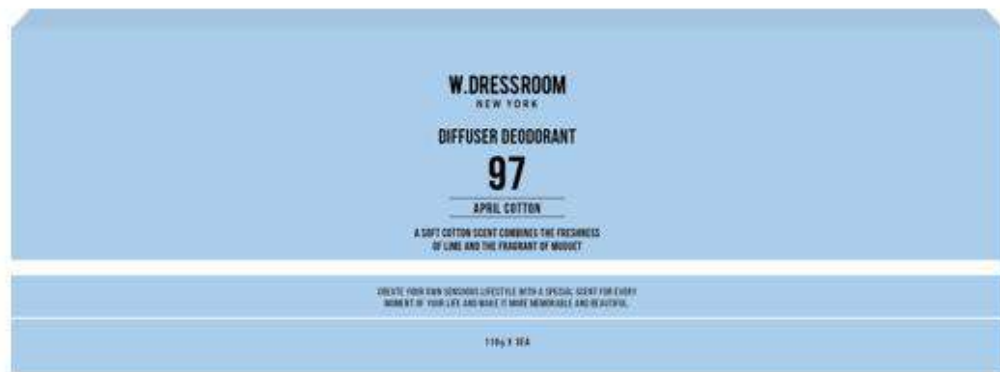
W.DRESSROOM
NEW YORK

DIFFUSER DEODORANT

97

APRIL COTTON

A SOFT COTTON SCENT COMBINES THE FRESHNESS OF LIME AND THE FRAGRANT OF MUGUET

CREATE YOUR OWN SENSUOUS LIFESTYLE WITH A SPECIAL SCENT FOR EVERY MOMENT OF YOUR LIFE AND MAKE IT MORE MEMORABLE AND BEAUTIFUL.

110g X 3EA